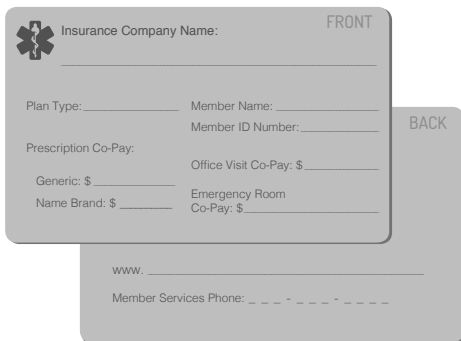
Insurance Company Name:

FRONT

Plan Type:

Member Name:

Member ID Number:

Prescription Co-Pay:

Office Visit Co-Pay: $

Generic: $

Name Brand: $

Emergency Room Co-Pay: $

BACK

www.

Member Services Phone: _ _ _ - _ _ _ - _ _ _ _